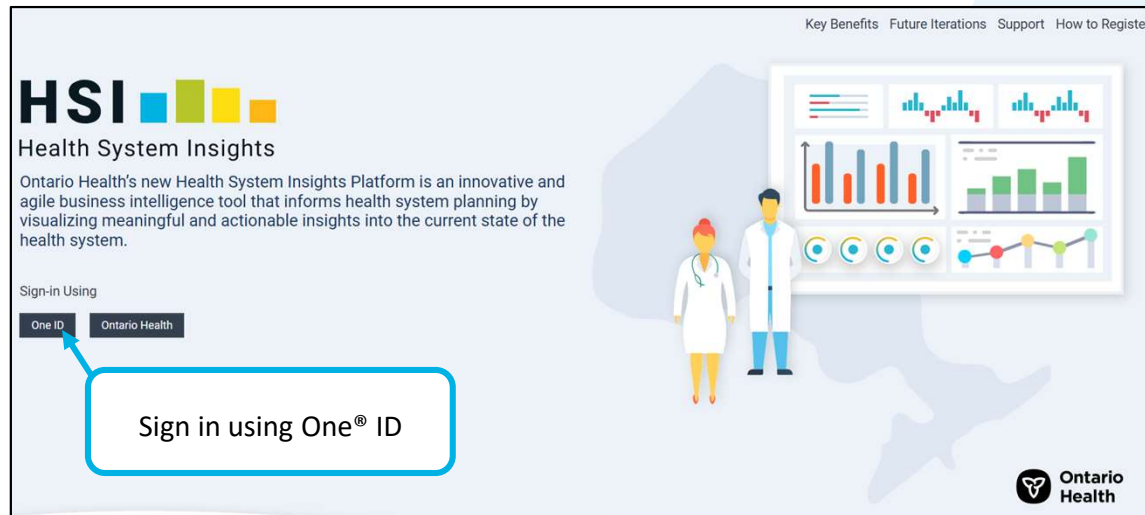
Key Benefits Future Iterations Support How to Registe

HSI

Health System Insights

Ontario Health's new Health System Insights Platform is an innovative and agile business intelligence tool that informs health system planning by visualizing meaningful and actionable insights into the current state of the health system.

Sign-in Using

One ID Ontario Health

Sign in using One® ID

Ontario Health